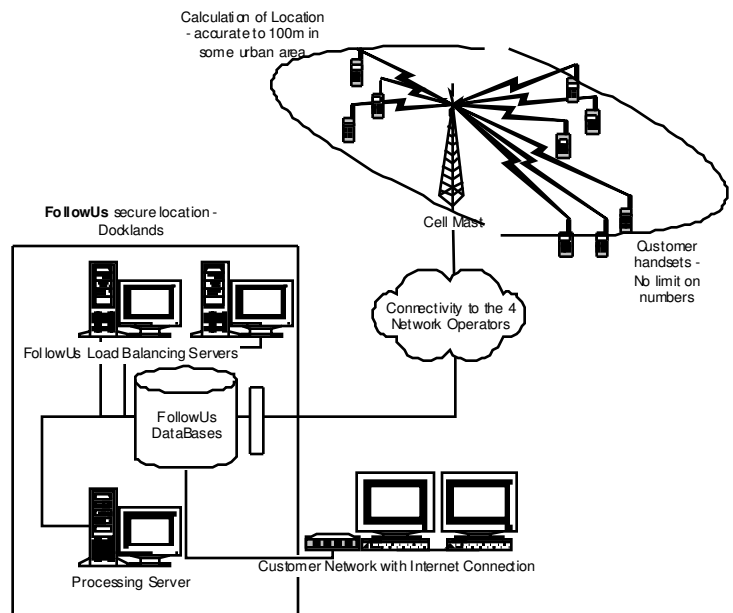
Calculation of Location - accurate to 100m in some urban area

FollowUs secure location - Docklands

Cell Mast

Customer handsets - No limit on numbers

Connectivity to the 4 Network Operators

FollowUs Load Balancing Servers

FollowUs DataBases

Processing Server

Customer Network with Internet Connection